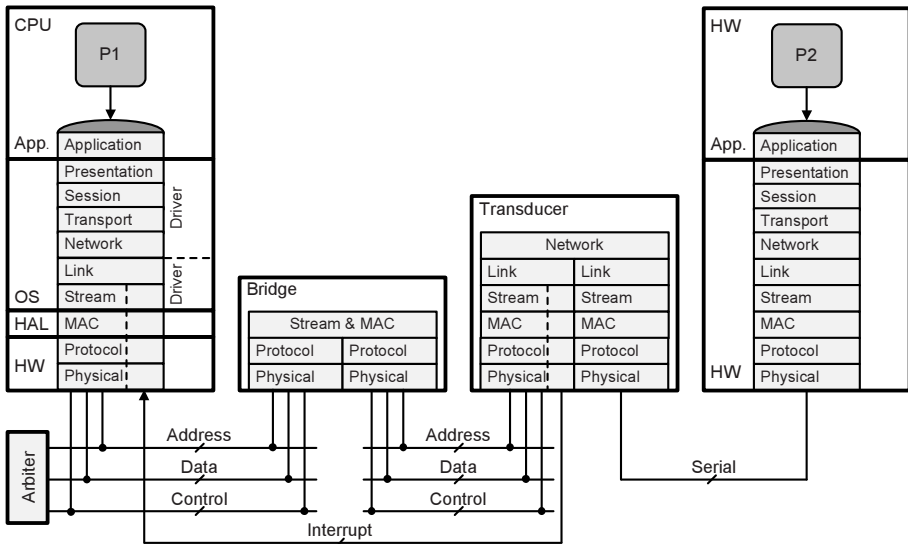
CPU
P1
App. Application
Presentation
Session
Transport
Network
Link
Stream
Driver
Driver
OS
HAL MAC
HW Protocol
Physical

Bridge
Stream & MAC
Protocol Protocol
Physical Physical

Transducer
Network
Link Link
Stream Stream
MAC MAC
Protocol Protocol
Physical Physical

HW
P2
App. Application
Presentation
Session
Transport
Network
Link
Stream
MAC
Protocol
HW Physical

Arbiter
Address
Data
Control
Address
Data
Control
Interrupt
Serial